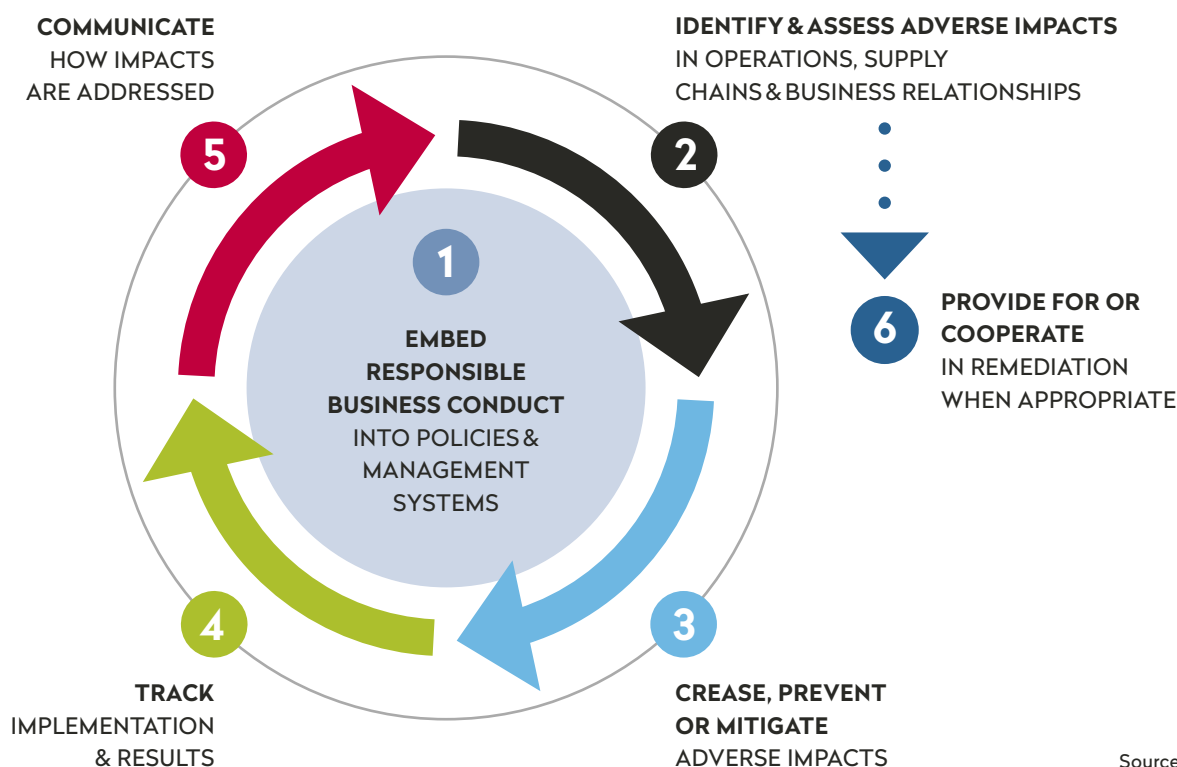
COMMUNICATE
HOW IMPACTS
ARE ADDRESSED

5

IDENTIFY & ASSESS ADVERSE IMPACTS
IN OPERATIONS, SUPPLY
CHAINS & BUSINESS RELATIONSHIPS

2

1

EMBED
RESPONSIBLE
BUSINESS CONDUCT
INTO POLICIES &
MANAGEMENT
SYSTEMS

6

PROVIDE FOR OR
COOPERATE
IN REMEDIATION
WHEN APPROPRIATE

4

TRACK
IMPLEMENTATION
& RESULTS

3

CREASE, PREVENT
OR MITIGATE
ADVERSE IMPACTS

Source